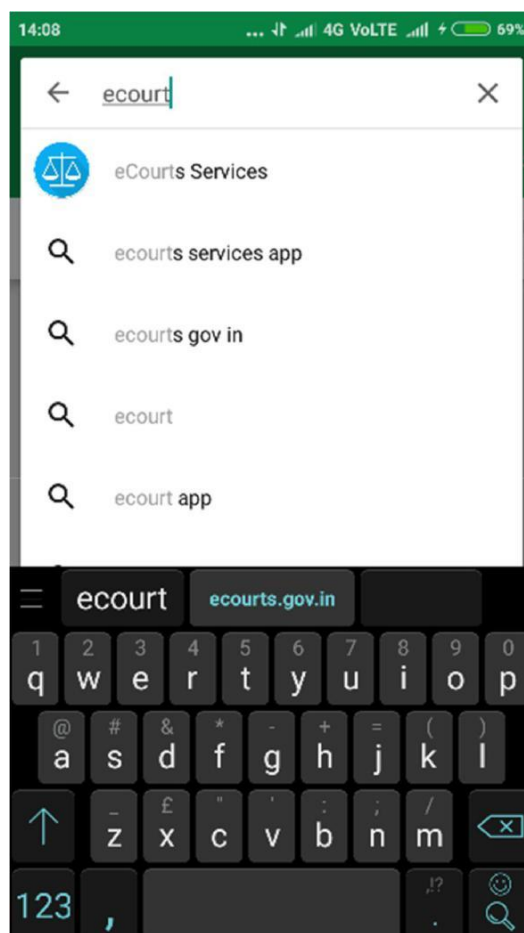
14:08 ... 4G VoLTE 69%

ecourt

eCourts Services

ecourts services app

ecourts gov in

ecourt

ecourt app

ecourt ecourts.gov.in

1 2 3 4 5 6 7 8 9 0
q w e r t y u i o p
@ # & * - + = ( )
a s d f g h j k l
_ £ " ' : ; /
z x c v b n m
123 , .!? .